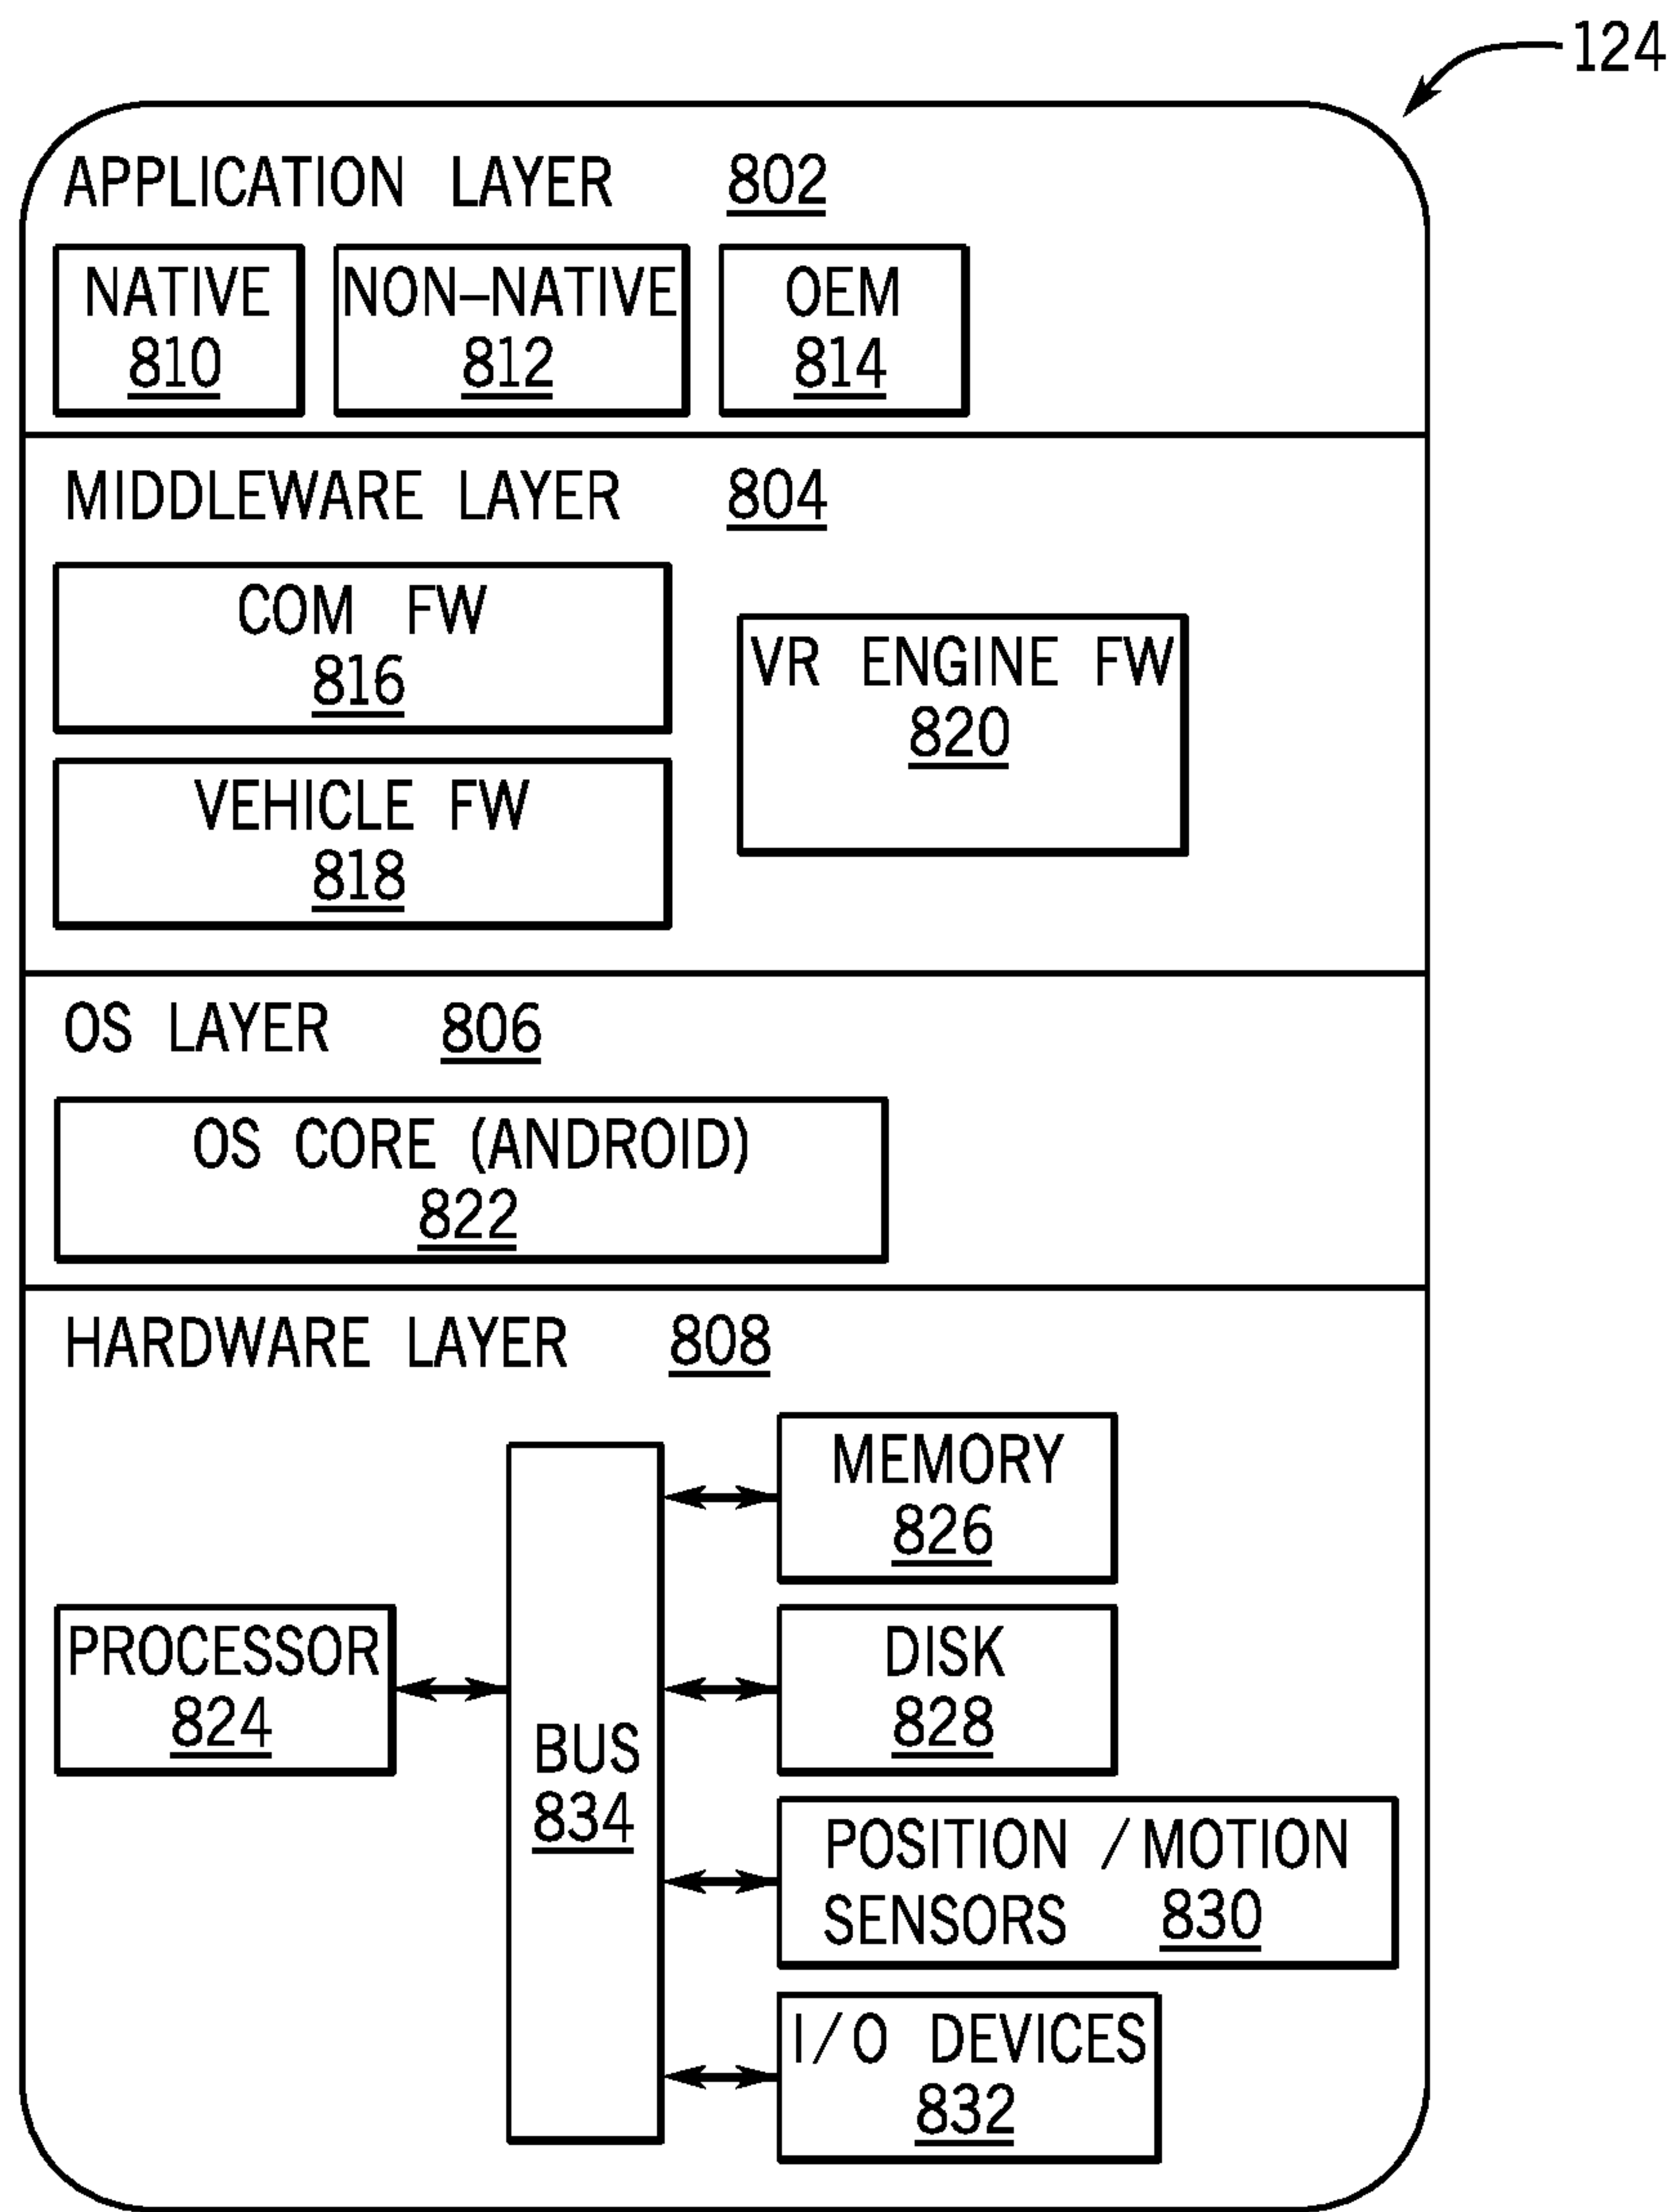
124

APPLICATION LAYER 802

NATIVE 810

NON-NATIVE 812

OEM 814

MIDDLEWARE LAYER 804

COM FW 816

VR ENGINE FW 820

VEHICLE FW 818

OS LAYER 806

OS CORE (ANDROID) 822

HARDWARE LAYER 808

MEMORY 826

PROCESSOR 824

DISK 828

BUS 834

POSITION / MOTION SENSORS 830

I/O DEVICES 832